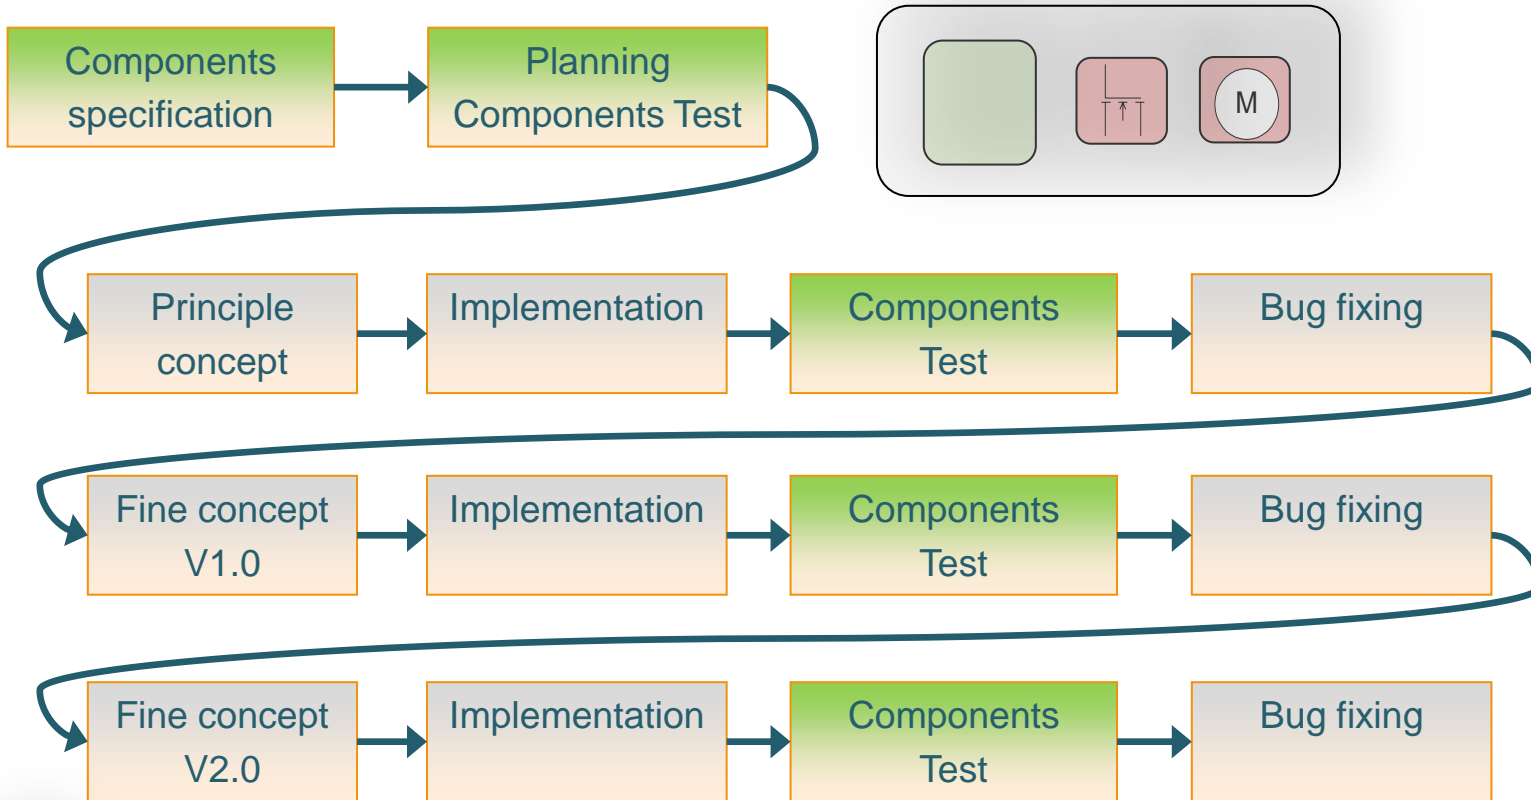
Components specification

Planning Components Test

M

Principle concept

Implementation

Components Test

Bug fixing

Fine concept V1.0

Implementation

Components Test

Bug fixing

Fine concept V2.0

Implementation

Components Test

Bug fixing